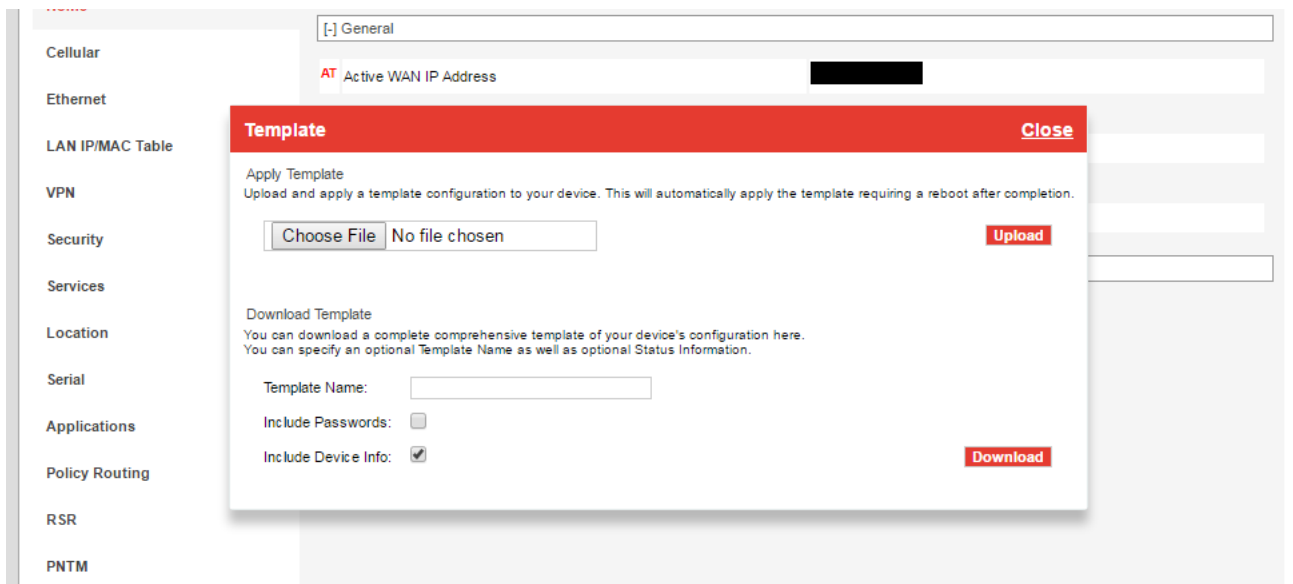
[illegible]

Cellular

Ethernet

LAN IP/MAC Table

VPN

Security

Services

Location

Serial

Applications

Policy Routing

RSR

PNTM

[-] General

AT Active WAN IP Address

Template

Close

Apply Template

Upload and apply a template configuration to your device. This will automatically apply the template requiring a reboot after completion.

Choose File No file chosen

Upload

Download Template

You can download a complete comprehensive template of your device's configuration here.
You can specify an optional Template Name as well as optional Status Information.

Template Name:

Include Passwords:

Include Device Info:

Download